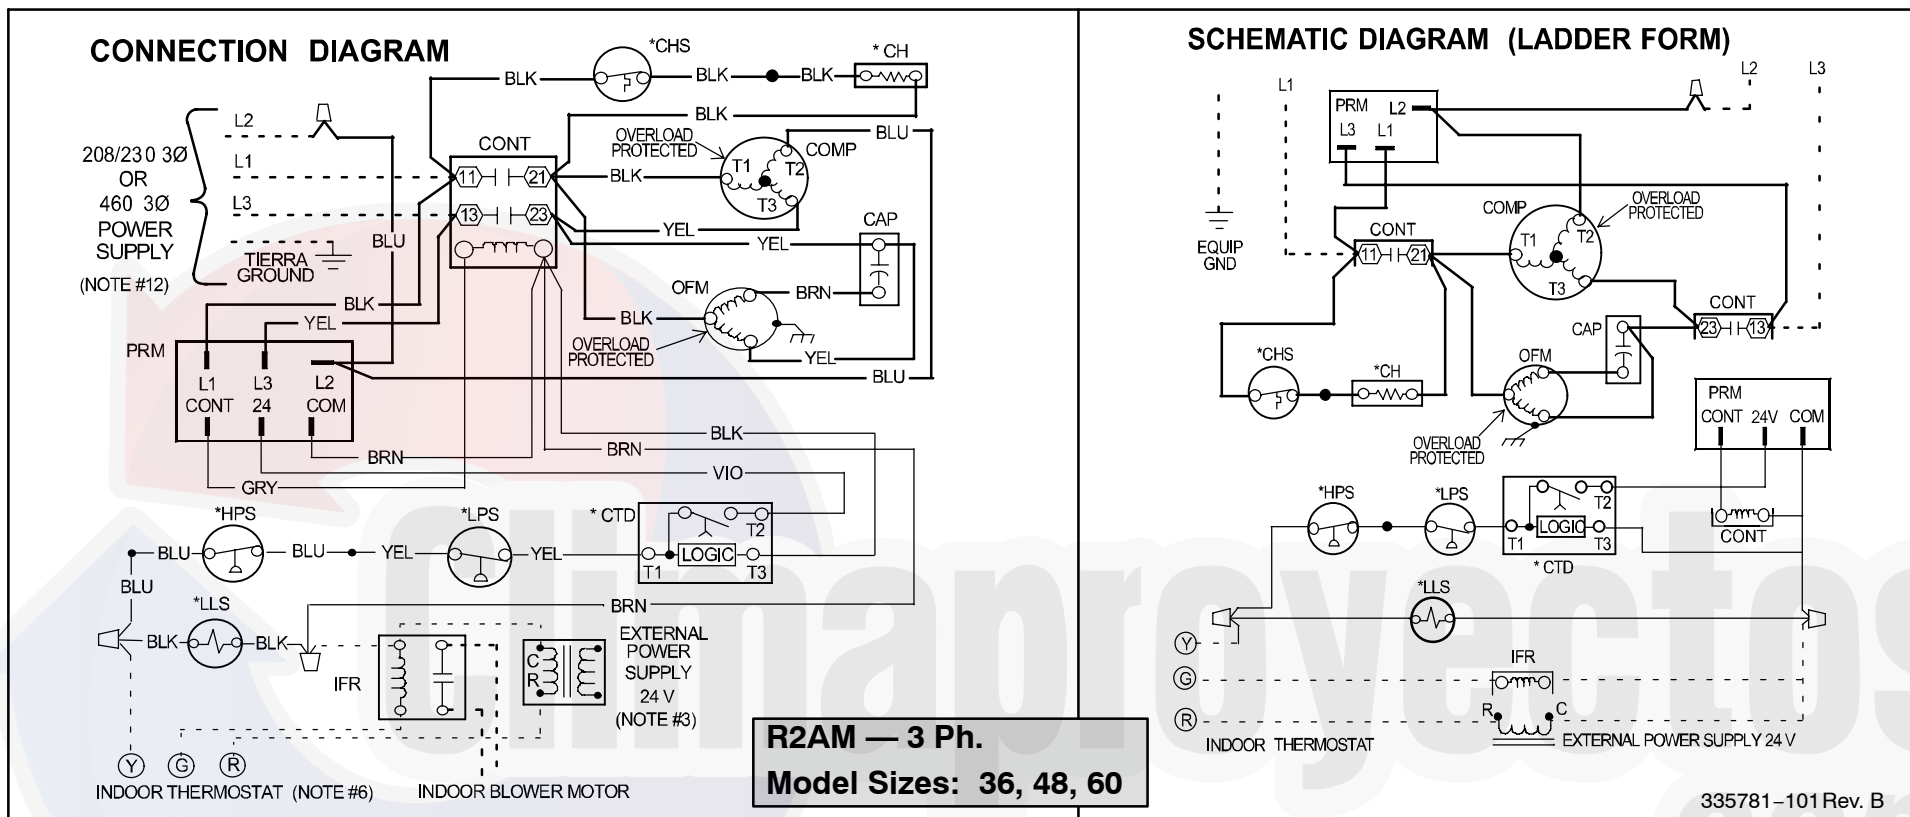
CONNECTION DIAGRAM

*CHS
BLK
BLK
BLK
* CH
BLK
BLU
CONT
OVERLOAD PROTECTED
COMP
T1
T2
T3
11
21
13
23
BLK
YEL
YEL
CAP
L2
L1
L3
208/230 3Ø OR 460 3Ø POWER SUPPLY
(NOTE #12)
TIERRA GROUND
BLU
BLK
YEL
OFM
BRN
BLK
OVERLOAD PROTECTED
YEL
BLU
PRM
L1 CONT
L3 24
L2 COM
BRN
BRN
BLK
GRY
VIO
*HPS
*LPS
* CTD
BLU
BLU
YEL
YEL
T2
LOGIC
T1
T3
BLU
BRN
*LLS
BLK
BLK
IFR
C
R
EXTERNAL POWER SUPPLY 24 V (NOTE #3)
Y G R
INDOOR THERMOSTAT (NOTE #6)
INDOOR BLOWER MOTOR

R2AM — 3 Ph.
Model Sizes: 36, 48, 60

SCHEMATIC DIAGRAM (LADDER FORM)

L1
L2
L3
PRM
L2
L3 L1
EQUIP GND
CONT
11
21
COMP
T1
T2
T3
OVERLOAD PROTECTED
CONT
23
13
CAP
*CHS
*CH
OFM
OVERLOAD PROTECTED
PRM
CONT 24V COM
*HPS
*LPS
T2
LOGIC
T1
T3
* CTD
CONT
*LLS
Y
G
R
IFR
R
C
INDOOR THERMOSTAT
EXTERNAL POWER SUPPLY 24 V
335781–101 Rev. B